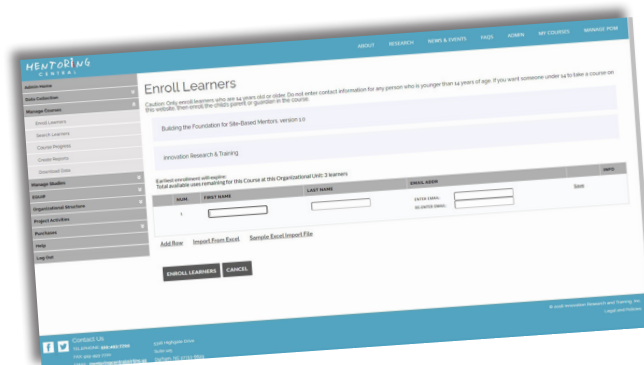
MENTORING CENTRAL

ABOUT RESEARCH NEWS & EVENTS FAQS ADMIN MY COURSES MANAGE PCNE

Admin Home
Data Collection
Manage Courses
Enroll Learners
Search Learners
Course Progress
Create Reports
Download Data
Manage Modules
Excel
Organizational Structure
Project Activities
Purchases
Help
Log Out

Enroll Learners

Caution: Only enroll learners who are 14 years old or older. Do not enter contact information for any person who is younger than 14 years of age. If you want someone under 14 to take a course on this website, then enroll the child's parent or guardian in the course.

Building the Foundation for Site-Based Mentors, version 1.0

Innovation Research & Training

Earliest enrollment will expire:
Total available uses remaining for this Course at this Organizational Unit: 3 learners

| NUM | FIRST NAME | LAST NAME | EMAIL ADDR | | INFO |
|---|---|---|---|---|---|
| 1 | | | ENTER EMAIL: RE-ENTER EMAIL: | Save | |

Add Row Import From Excel Sample Excel Import File

ENROLL LEARNERS CANCEL

Contact Us
TEL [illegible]
FAX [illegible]
EMAIL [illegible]

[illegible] Highgate Drive
Suite 105
Durham, NC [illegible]

© 2016 Innovation Research and Training, Inc.
Legal and Policies